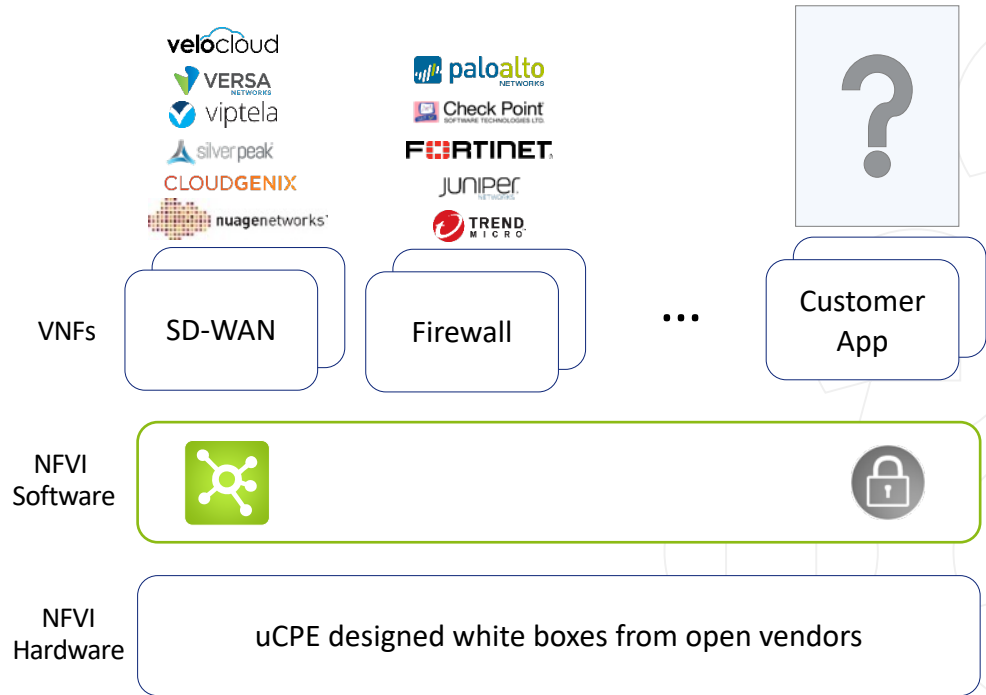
velocloud
VERSA NETWORKS
viptela
silver peak
CLOUDGENIX
nuagenetworks

paloalto NETWORKS
Check Point SOFTWARE TECHNOLOGIES LTD.
FORTINET
JUNIPER NETWORKS
TREND MICRO

?

VNFs

SD-WAN

Firewall

...

Customer App

NFVI Software

NFVI Hardware

uCPE designed white boxes from open vendors